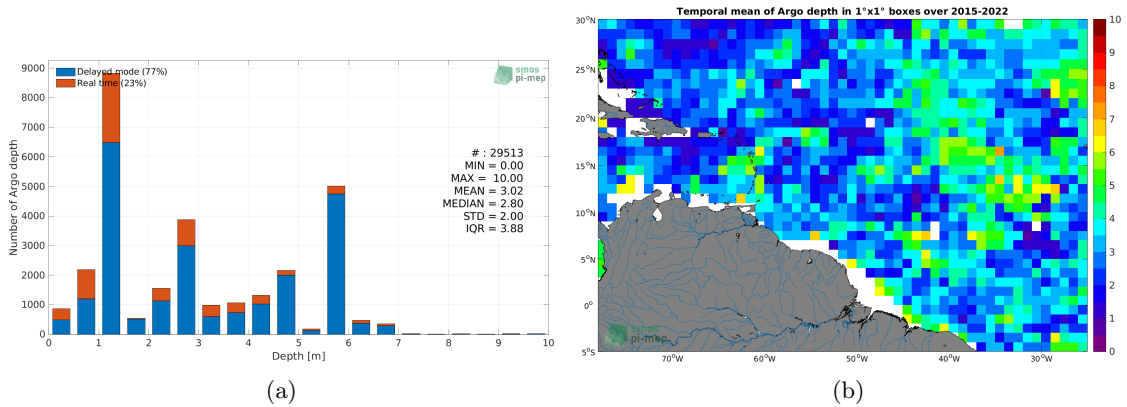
9000
8000
7000
6000
5000
4000
3000
2000
1000
0
Number of Argo depth
Delayed mode (77%)
Real time (23%)
smos pi-mep
# : 29513
MIN = 0.00
MAX = 10.00
MEAN = 3.02
MEDIAN = 2.80
STD = 2.00
IQR = 3.88
0 1 2 3 4 5 6 7 8 9 10
Depth [m]
(a)

Temporal mean of Argo depth in 1°x1° boxes over 2015-2022
30°N
25°N
20°N
15°N
10°N
5°N
0°
5°S
70°W 60°W 50°W 40°W 30°W
smos pi-mep
10
9
8
7
6
5
4
3
2
1
0
(b)